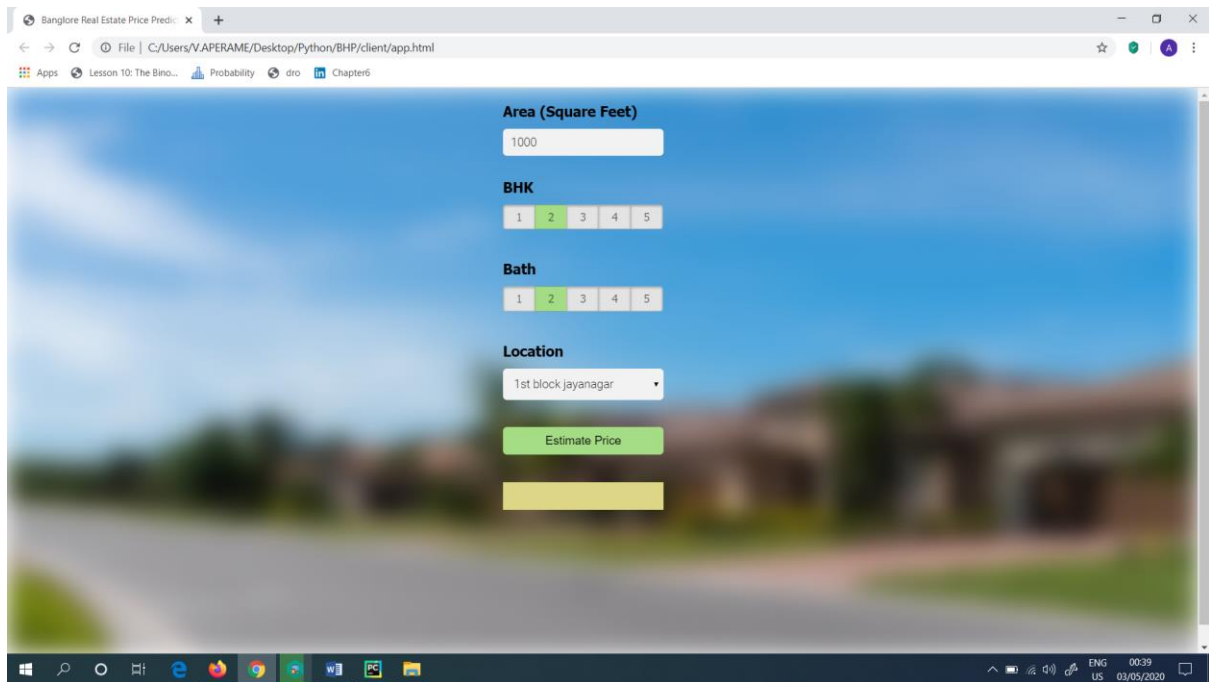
Banglore Real Estate Price Predic ×  +

File | C:/Users/V.APERAME/Desktop/Python/BHP/client/app.html

Apps  Lesson 10: The Bino...  Probability  dro  Chapter6

Area (Square Feet)

1000

BHK

1 2 3 4 5

Bath

1 2 3 4 5

Location

1st block jayanagar

Estimate Price

ENG US 00:39 03/05/2020